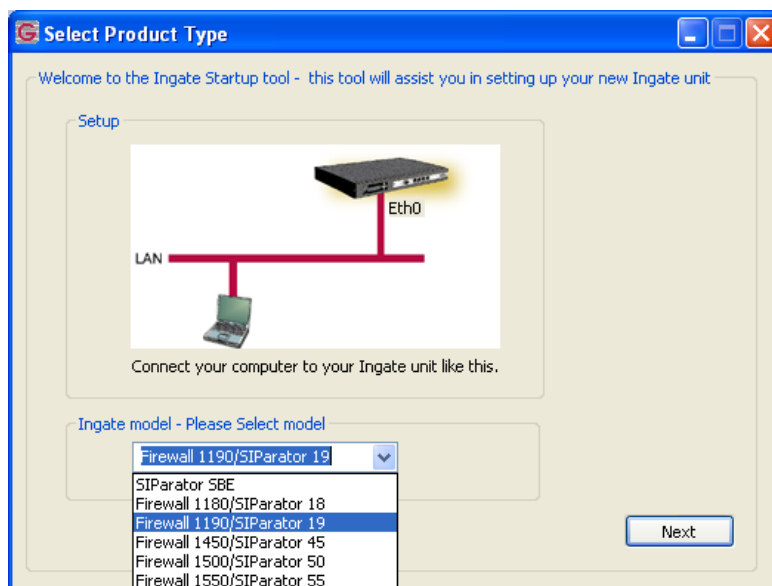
Select Product Type

Welcome to the Ingate Startup tool - this tool will assist you in setting up your new Ingate unit

Setup

Eth0

LAN

Connect your computer to your Ingate unit like this.

Ingate model - Please Select model

Firewall 1190/SIParator 19

SIParator SBE
Firewall 1180/SIParator 18
Firewall 1190/SIParator 19
Firewall 1450/SIParator 45
Firewall 1500/SIParator 50
Firewall 1550/SIParator 55

Next